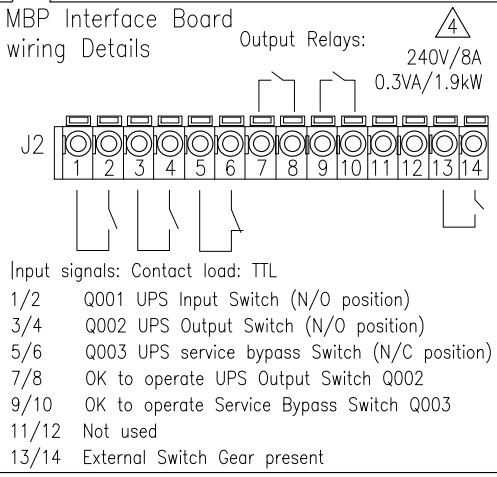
MBP Interface Board wiring Details

4

Output Relays:

240V/8A
0.3VA/1.9kW

J2

1 2 3 4 5 6 7 8 9 10 11 12 13 14

Input signals: Contact load: TTL

1/2 Q001 UPS Input Switch (N/O position)
3/4 Q002 UPS Output Switch (N/O position)
5/6 Q003 UPS service bypass Switch (N/C position)
7/8 OK to operate UPS Output Switch Q002
9/10 OK to operate Service Bypass Switch Q003
11/12 Not used
13/14 External Switch Gear present